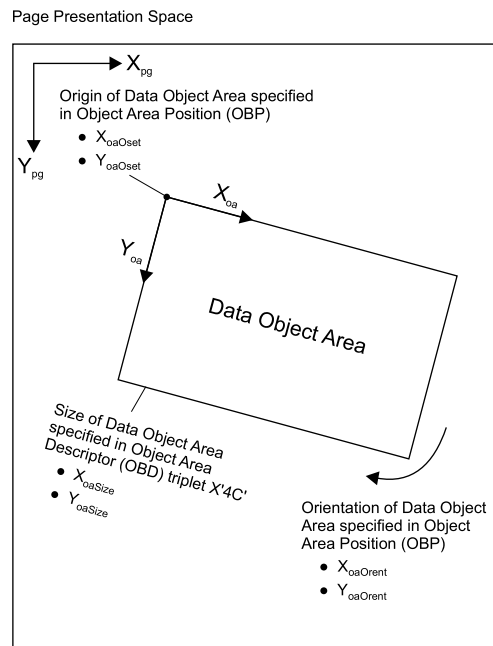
Page Presentation Space

$X_{pg}$

$Y_{pg}$

Origin of Data Object Area specified in Object Area Position (OBP)

- $X_{oaOset}$
- $Y_{oaOset}$

$X_{oa}$

$Y_{oa}$

Data Object Area

Size of Data Object Area specified in Object Area Descriptor (OBD) triplet X'4C'

- $X_{oaSize}$
- $Y_{oaSize}$

Orientation of Data Object Area specified in Object Area Position (OBP)

- $X_{oaOrent}$
- $Y_{oaOrent}$